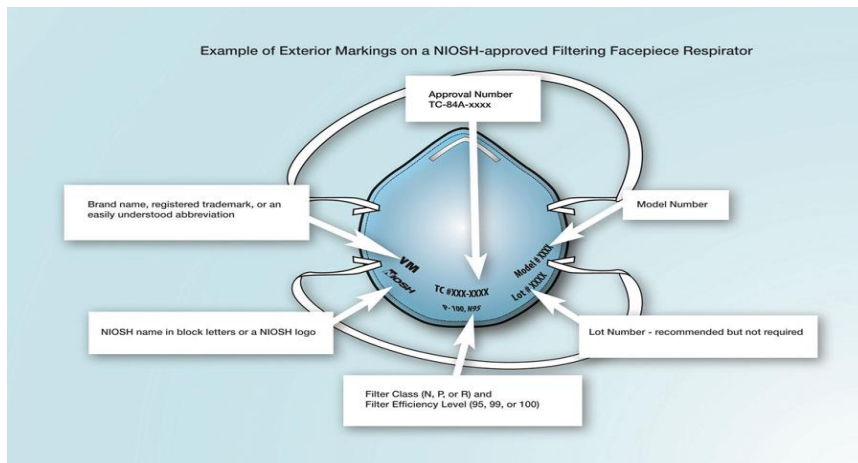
Example of Exterior Markings on a NIOSH-approved Filtering Facepiece Respirator

Approval Number
TC-84A-xxxx

Brand name, registered trademark, or an easily understood abbreviation

Model Number

VM

NIOSH

TC #XXX-XXXX

P-100, N95

Model # XXX

Lot # XXXX

NIOSH name in block letters or a NIOSH logo

Lot Number - recommended but not required

Filter Class (N, P, or R) and
Filter Efficiency Level (95, 99, or 100)